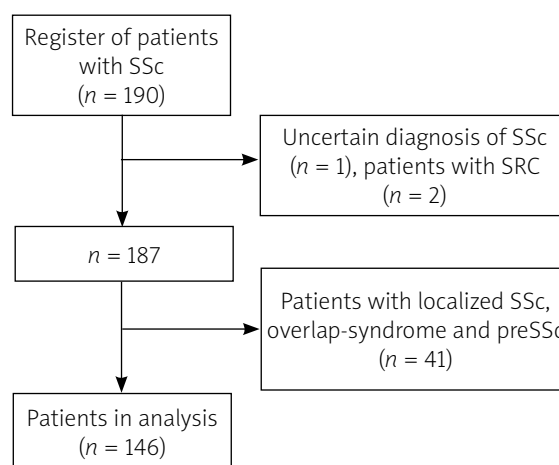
Register of patients with SSc
($n$ = 190)

Uncertain diagnosis of SSc ($n$ = 1), patients with SRC ($n$ = 2)

$n$ = 187

Patients with localized SSc, overlap-syndrome and preSSc
($n$ = 41)

Patients in analysis
($n$ = 146)